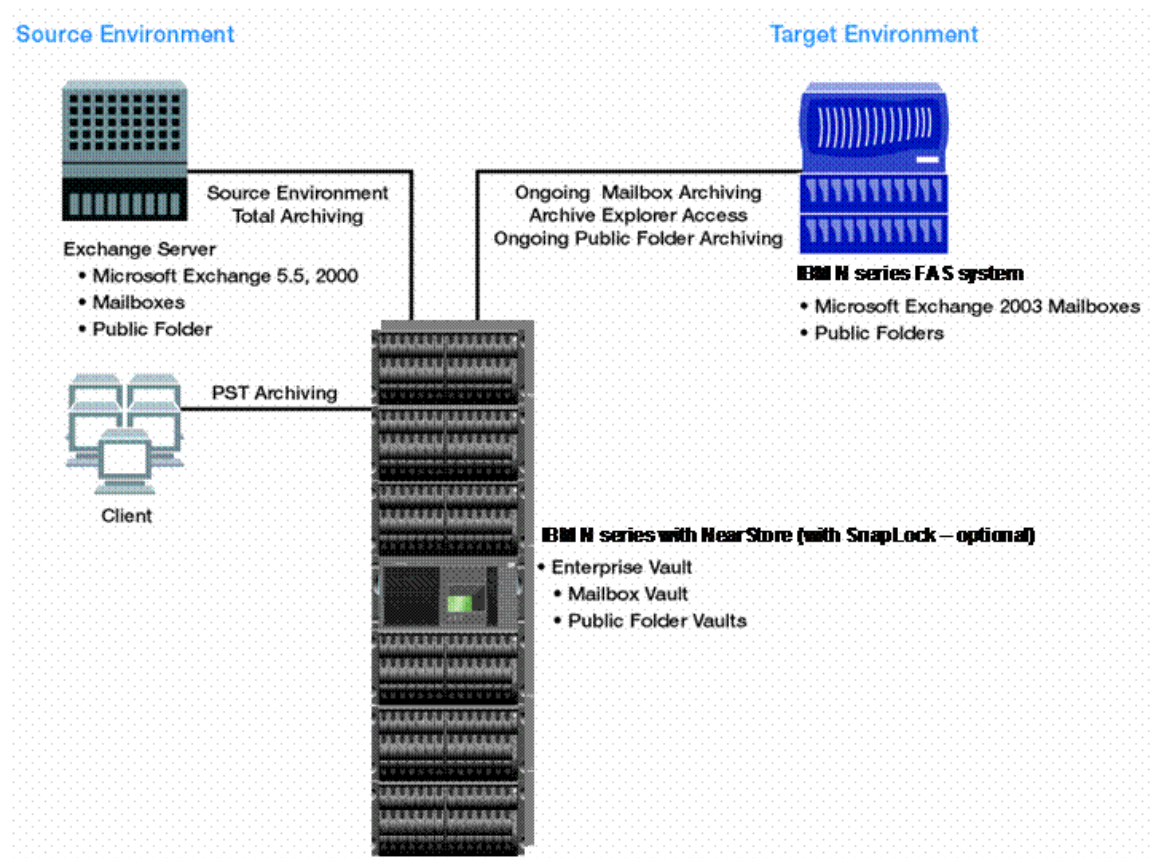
Source Environment

Target Environment

Source Environment
Total Archiving

Exchange Server
• Microsoft Exchange 5.5, 2000
• Mailboxes
• Public Folder

PST Archiving

Client

Ongoing Mailbox Archiving
Archive Explorer Access
Ongoing Public Folder Archiving

IBM N series FAS system
• Microsoft Exchange 2003 Mailboxes
• Public Folders

IBM N series with NearStore (with SnapLock – optional)
• Enterprise Vault
• Mailbox Vault
• Public Folder Vaults